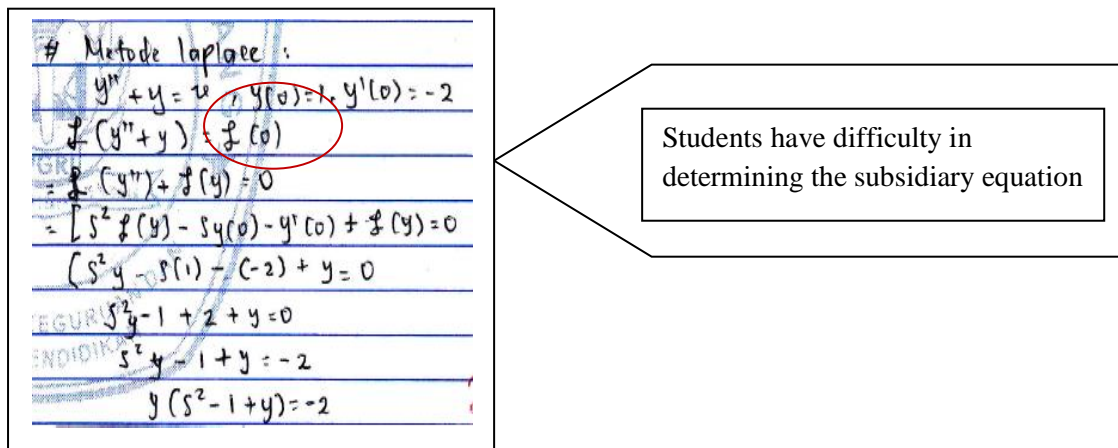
# Metode laplace :

$y'' + y = 0$ , $y(0) = 1$, $y'(0) = -2$

$\mathcal{L}(y'' + y) = \mathcal{L}(0)$

$= \mathcal{L}(y'') + \mathcal{L}(y) = 0$

$= [s^2 \mathcal{L}(y) - sy(0) - y'(0) + \mathcal{L}(y) = 0$

$(s^2 y - s(1) - (-2) + y = 0$

$s^2 y - 1 + 2 + y = 0$

$s^2 y - 1 + y = -2$

$y(s^2 - 1 + y) = -2$

Students have difficulty in determining the subsidiary equation